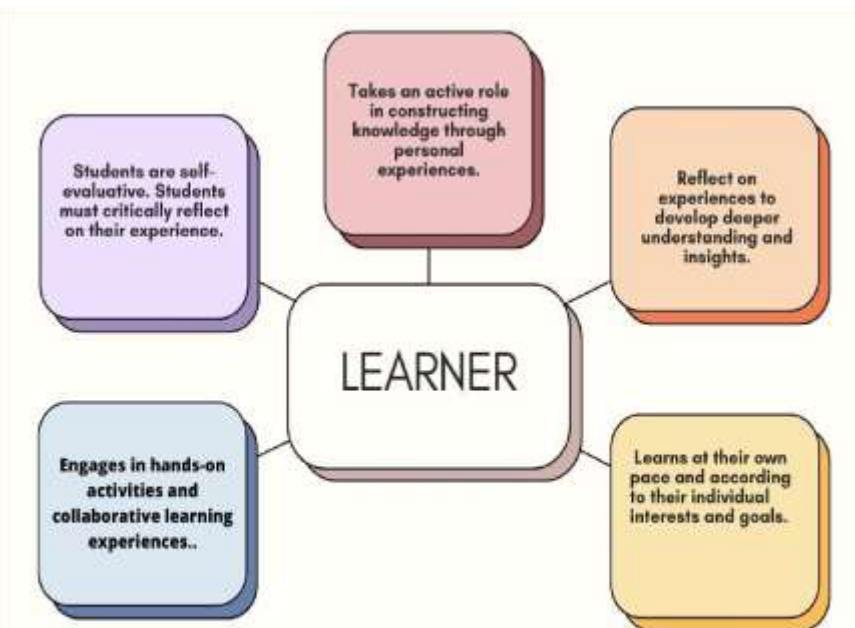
Takes an active role in constructing knowledge through personal experiences.

Students are self-evaluative. Students must critically reflect on their experience.

Reflect on experiences to develop deeper understanding and insights.

LEARNER

Engages in hands-on activities and collaborative learning experiences..

Learns at their own pace and according to their individual interests and goals.